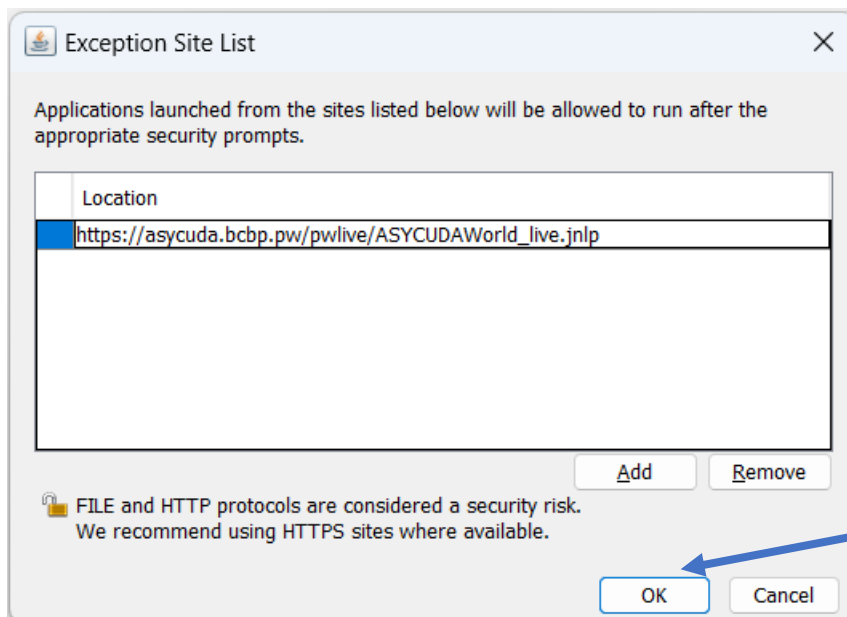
Exception Site List

Applications launched from the sites listed below will be allowed to run after the appropriate security prompts.

| | Location |
|---|---|
| | https://asycuda.bcbp.pw/pwlive/ASYCUDAWorld_live.jnlp |

Add Remove

FILE and HTTP protocols are considered a security risk.
We recommend using HTTPS sites where available.

OK Cancel